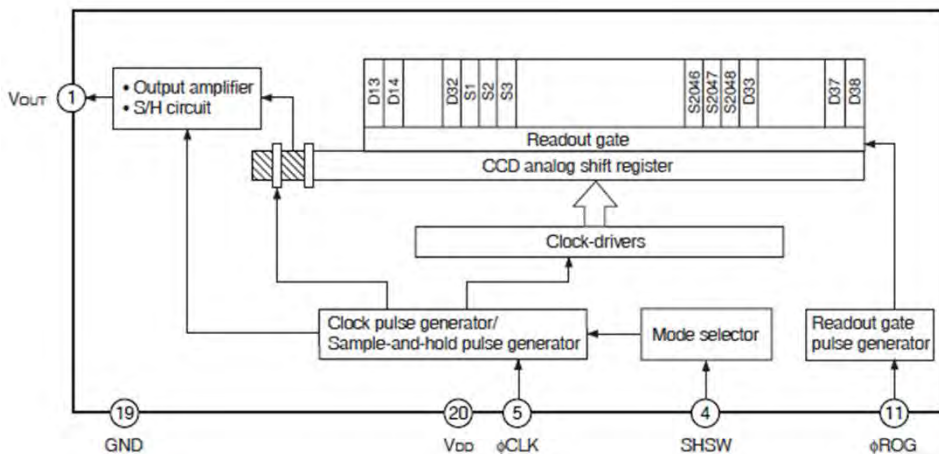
VOUT
1
• Output amplifier
• S/H circuit
D13
D14
D32
S1
S2
S3
S2046
S2047
S2048
D33
D37
D38
Readout gate
CCD analog shift register
Clock-drivers
Clock pulse generator/
Sample-and-hold pulse generator
Mode selector
Readout gate
pulse generator
19
GND
20
VDD
5
ϕCLK
4
SHSW
11
ϕROG